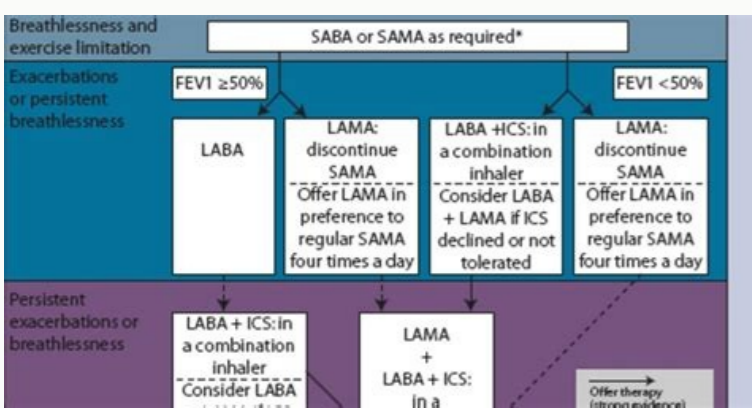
Breathlessness and exercise limitation

SABA or SAMA as required*

Exacerbations or persistent breathlessness

FEV1 ≥50%

FEV1 <50%

LABA

LAMA: discontinue SAMA

Offer LAMA in preference to regular SAMA four times a day

LABA +ICS: in a combination inhaler

Consider LABA + LAMA if ICS declined or not tolerated

LAMA: discontinue SAMA

Offer LAMA in preference to regular SAMA four times a day

Persistent exacerbations or breathlessness

LABA + ICS: in a combination inhaler

Consider LABA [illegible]

LAMA + LABA + ICS: in a

Offer therapy (strong evidence)